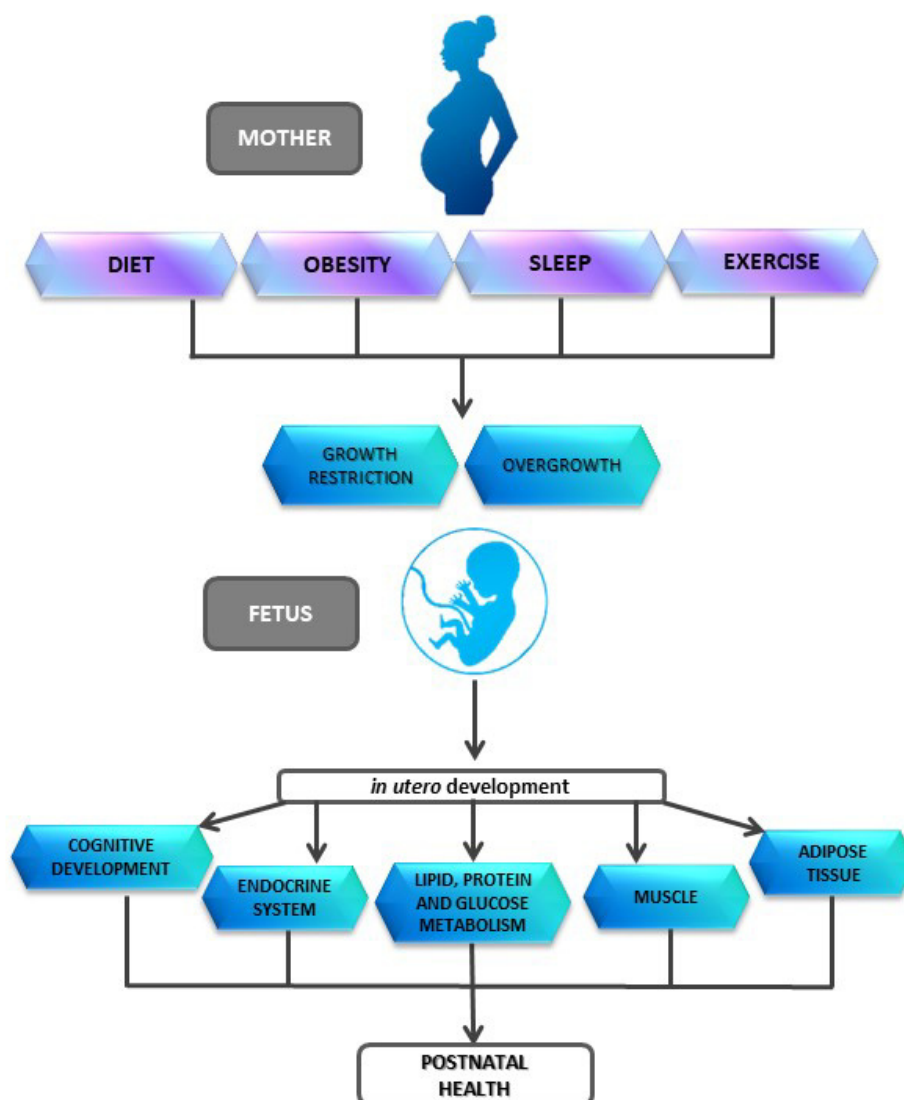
MOTHER

DIET

OBESITY

SLEEP

EXERCISE

GROWTH RESTRICTION

OVERGROWTH

FETUS

*in utero* development

COGNITIVE DEVELOPMENT

ENDOCRINE SYSTEM

LIPID, PROTEIN AND GLUCOSE METABOLISM

MUSCLE

ADIPOSE TISSUE

POSTNATAL HEALTH